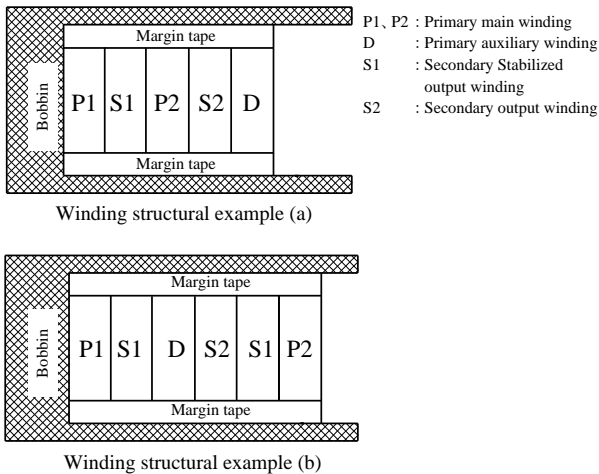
Margin tape

Bobbin

P1 S1 P2 S2 D

Margin tape

P1、P2 : Primary main winding
D : Primary auxiliary winding
S1 : Secondary Stabilized output winding
S2 : Secondary output winding

Winding structural example (a)

Margin tape

Bobbin

P1 S1 D S2 S1 P2

Margin tape

Winding structural example (b)